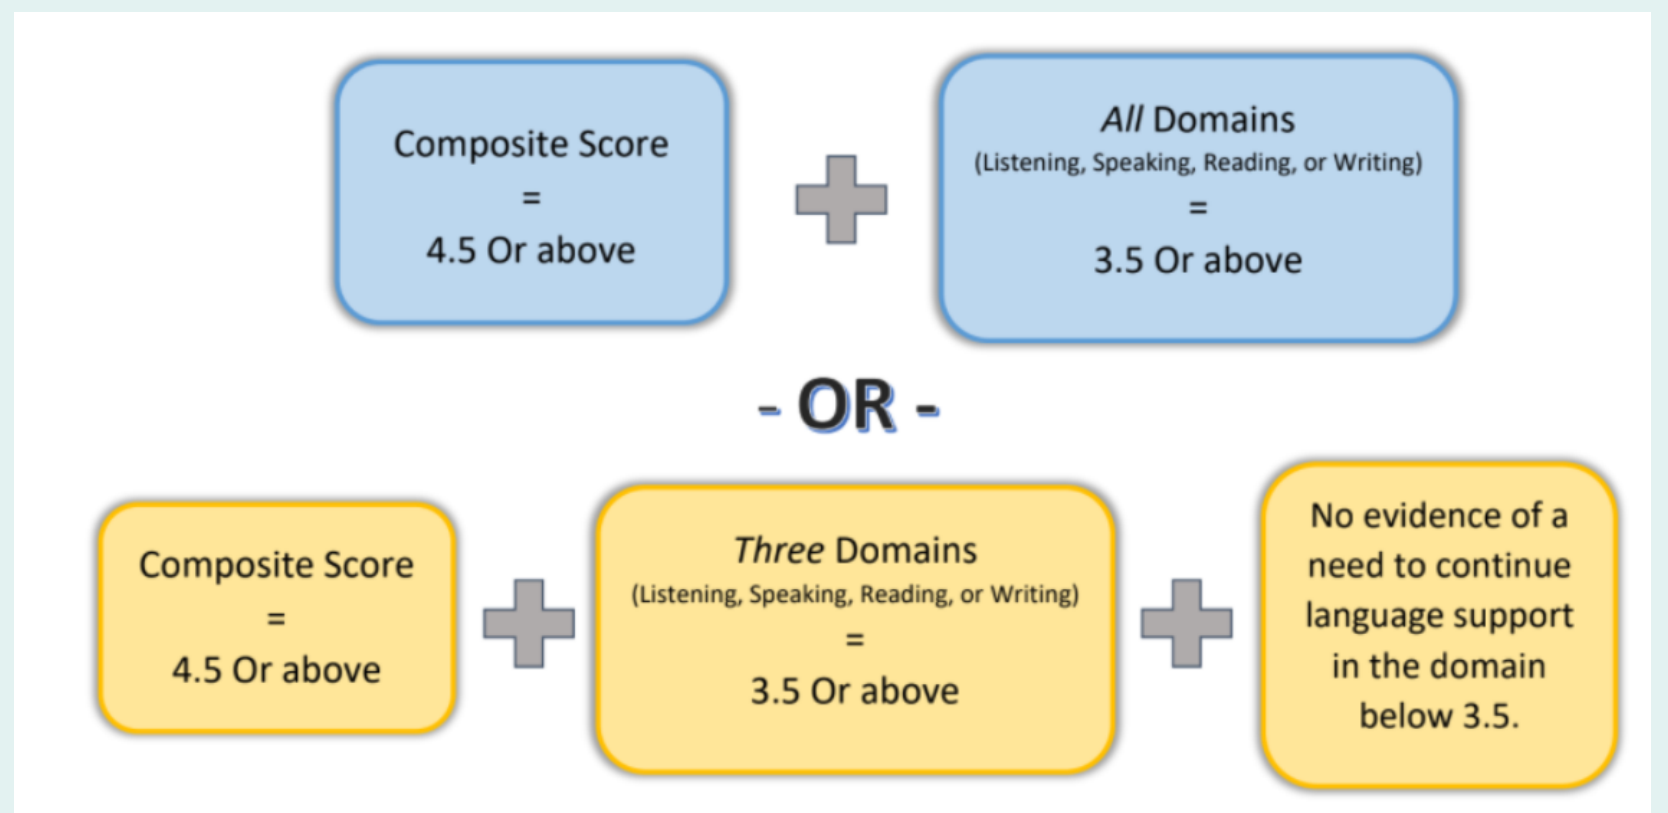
Composite Score
=
4.5 Or above

All Domains
(Listening, Speaking, Reading, or Writing)
=
3.5 Or above

- OR -

Composite Score
=
4.5 Or above

Three Domains
(Listening, Speaking, Reading, or Writing)
=
3.5 Or above

No evidence of a need to continue language support in the domain below 3.5.